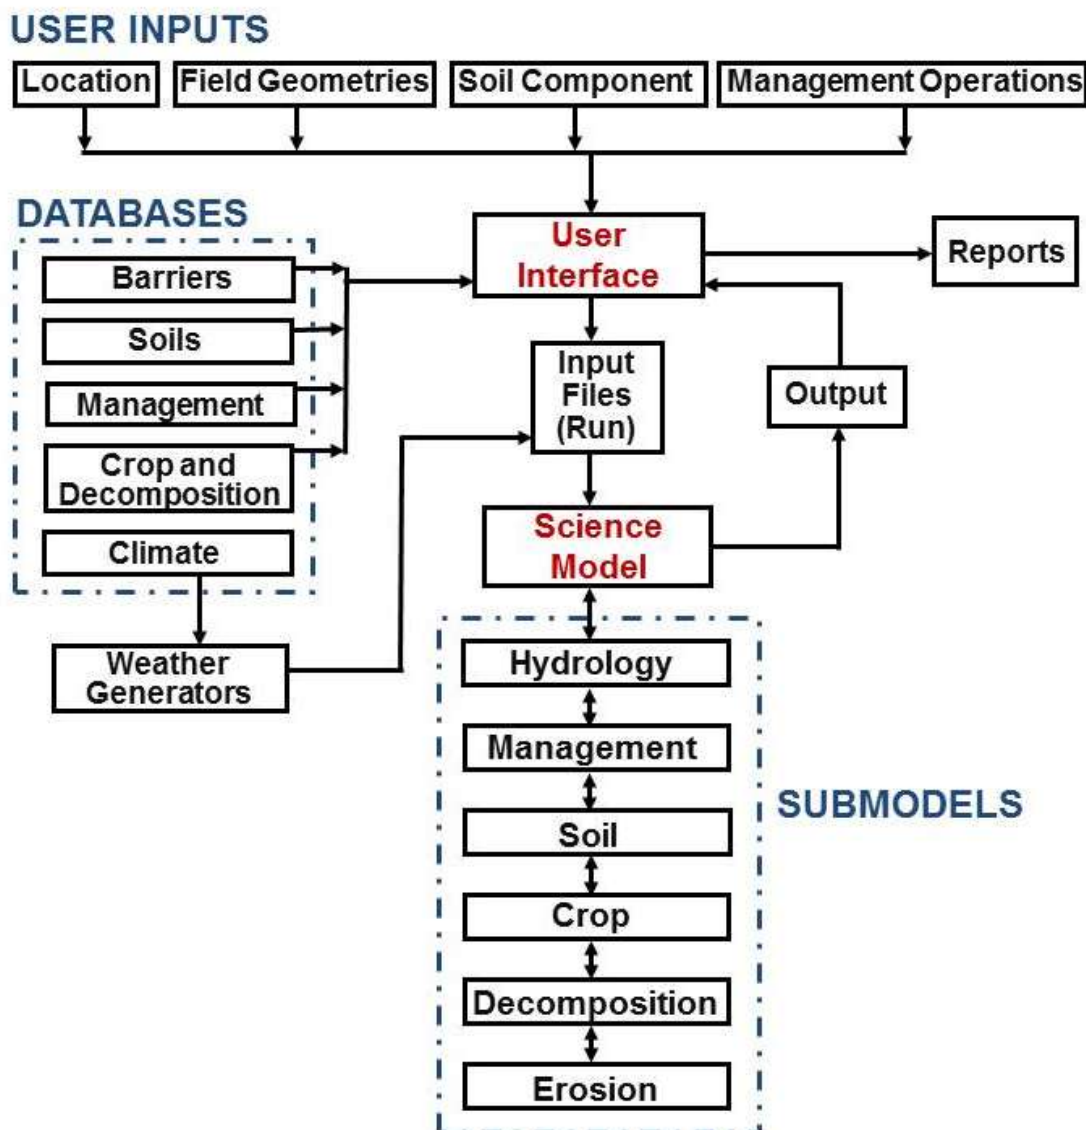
USER INPUTS

Location

Field Geometries

Soil Component

Management Operations

DATABASES

Barriers

Soils

Management

Crop and Decomposition

Climate

Weather Generators

User Interface

Reports

Input Files (Run)

Output

Science Model

Hydrology

Management

Soil

Crop

Decomposition

Erosion

SUBMODELS